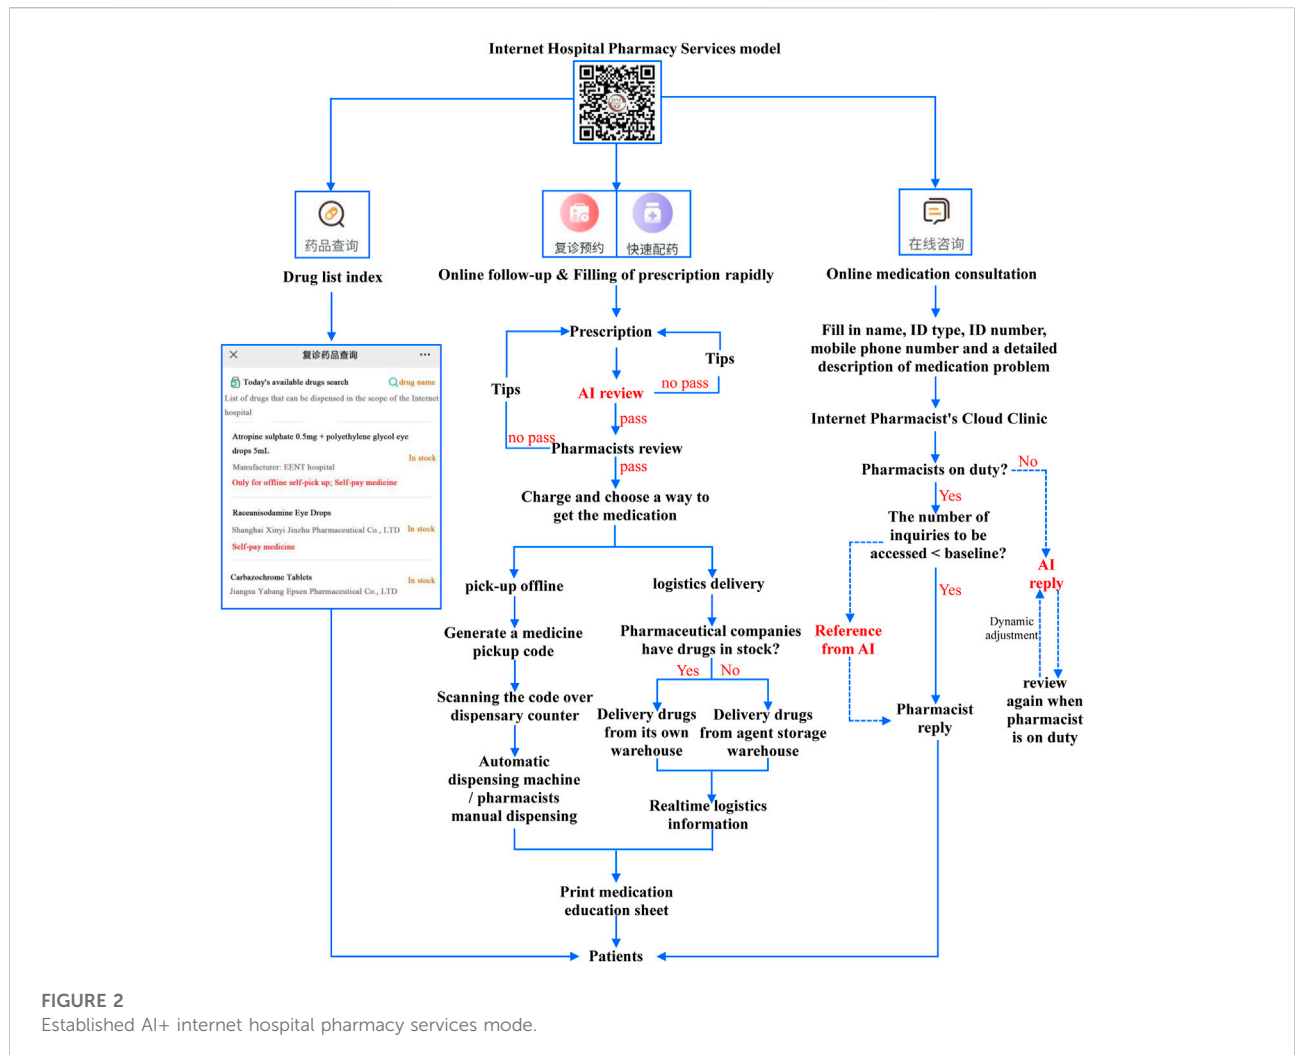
Internet Hospital Pharmacy Services model

药品查询

Drug list index

复诊预约 快速配药

Online follow-up & Filling of prescription rapidly

在线咨询

Online medication consultation

× 复诊药品查询 ···

Today's available drugs search drug name

List of drugs that can be dispensed in the scope of the Internet hospital

Atropine sulphate 0.5mg + polyethylene glycol eye drops 5mL

Manufacturer: EENT hospital In stock

Only for offline self-pick up; Self-pay medicine

Raceanisodamine Eye Drops

Shanghai Xinyi Jinzhu Pharmaceutical Co., LTD In stock

Self-pay medicine

Carbazochrome Tablets In stock

Jiangsu Yabang Epsen Pharmaceutical Co., LTD

Prescription

Tips

Tips

AI review

no pass

pass

no pass

Pharmacists review

pass

Charge and choose a way to get the medication

pick-up offline

logistics delivery

Generate a medicine pickup code

Scanning the code over dispensary counter

Automatic dispensing machine / pharmacists manual dispensing

Pharmaceutical companies have drugs in stock?

Yes No

Delivery drugs from its own warehouse

Delivery drugs from agent storage warehouse

Realtime logistics information

Print medication education sheet

Patients

Fill in name, ID type, ID number, mobile phone number and a detailed description of medication problem

Internet Pharmacist's Cloud Clinic

Pharmacists on duty?

No

Yes

The number of inquiries to be accessed < baseline?

AI reply

Yes

Reference from AI

Dynamic adjustment

Pharmacist reply

review again when pharmacist is on duty

FIGURE 2

Established AI+ internet hospital pharmacy services mode.